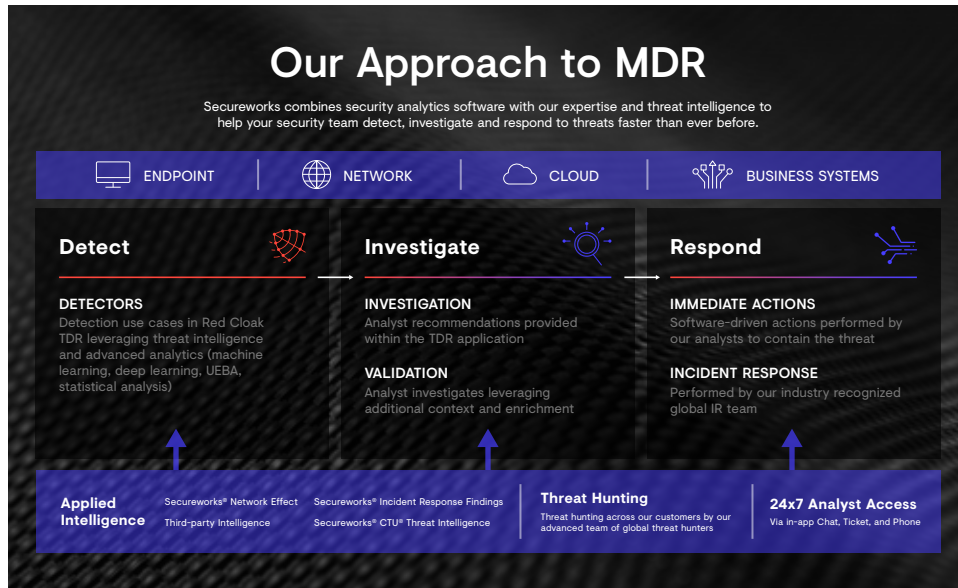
Our Approach to MDR

Secureworks combines security analytics software with our expertise and threat intelligence to help your security team detect, investigate and respond to threats faster than ever before.

ENDPOINT | NETWORK | CLOUD | BUSINESS SYSTEMS

Detect

DETECTORS
Detection use cases in Red Cloak TDR leveraging threat intelligence and advanced analytics (machine learning, deep learning, UEBA, statistical analysis)

Investigate

INVESTIGATION
Analyst recommendations provided within the TDR application

VALIDATION
Analyst investigates leveraging additional context and enrichment

Respond

IMMEDIATE ACTIONS
Software-driven actions performed by our analysts to contain the threat

INCIDENT RESPONSE
Performed by our industry recognized global IR team

Applied Intelligence

Secureworks® Network Effect
Third-party Intelligence
Secureworks® Incident Response Findings
Secureworks® CTU® Threat Intelligence

Threat Hunting
Threat hunting across our customers by our advanced team of global threat hunters

24x7 Analyst Access
Via in-app Chat, Ticket, and Phone